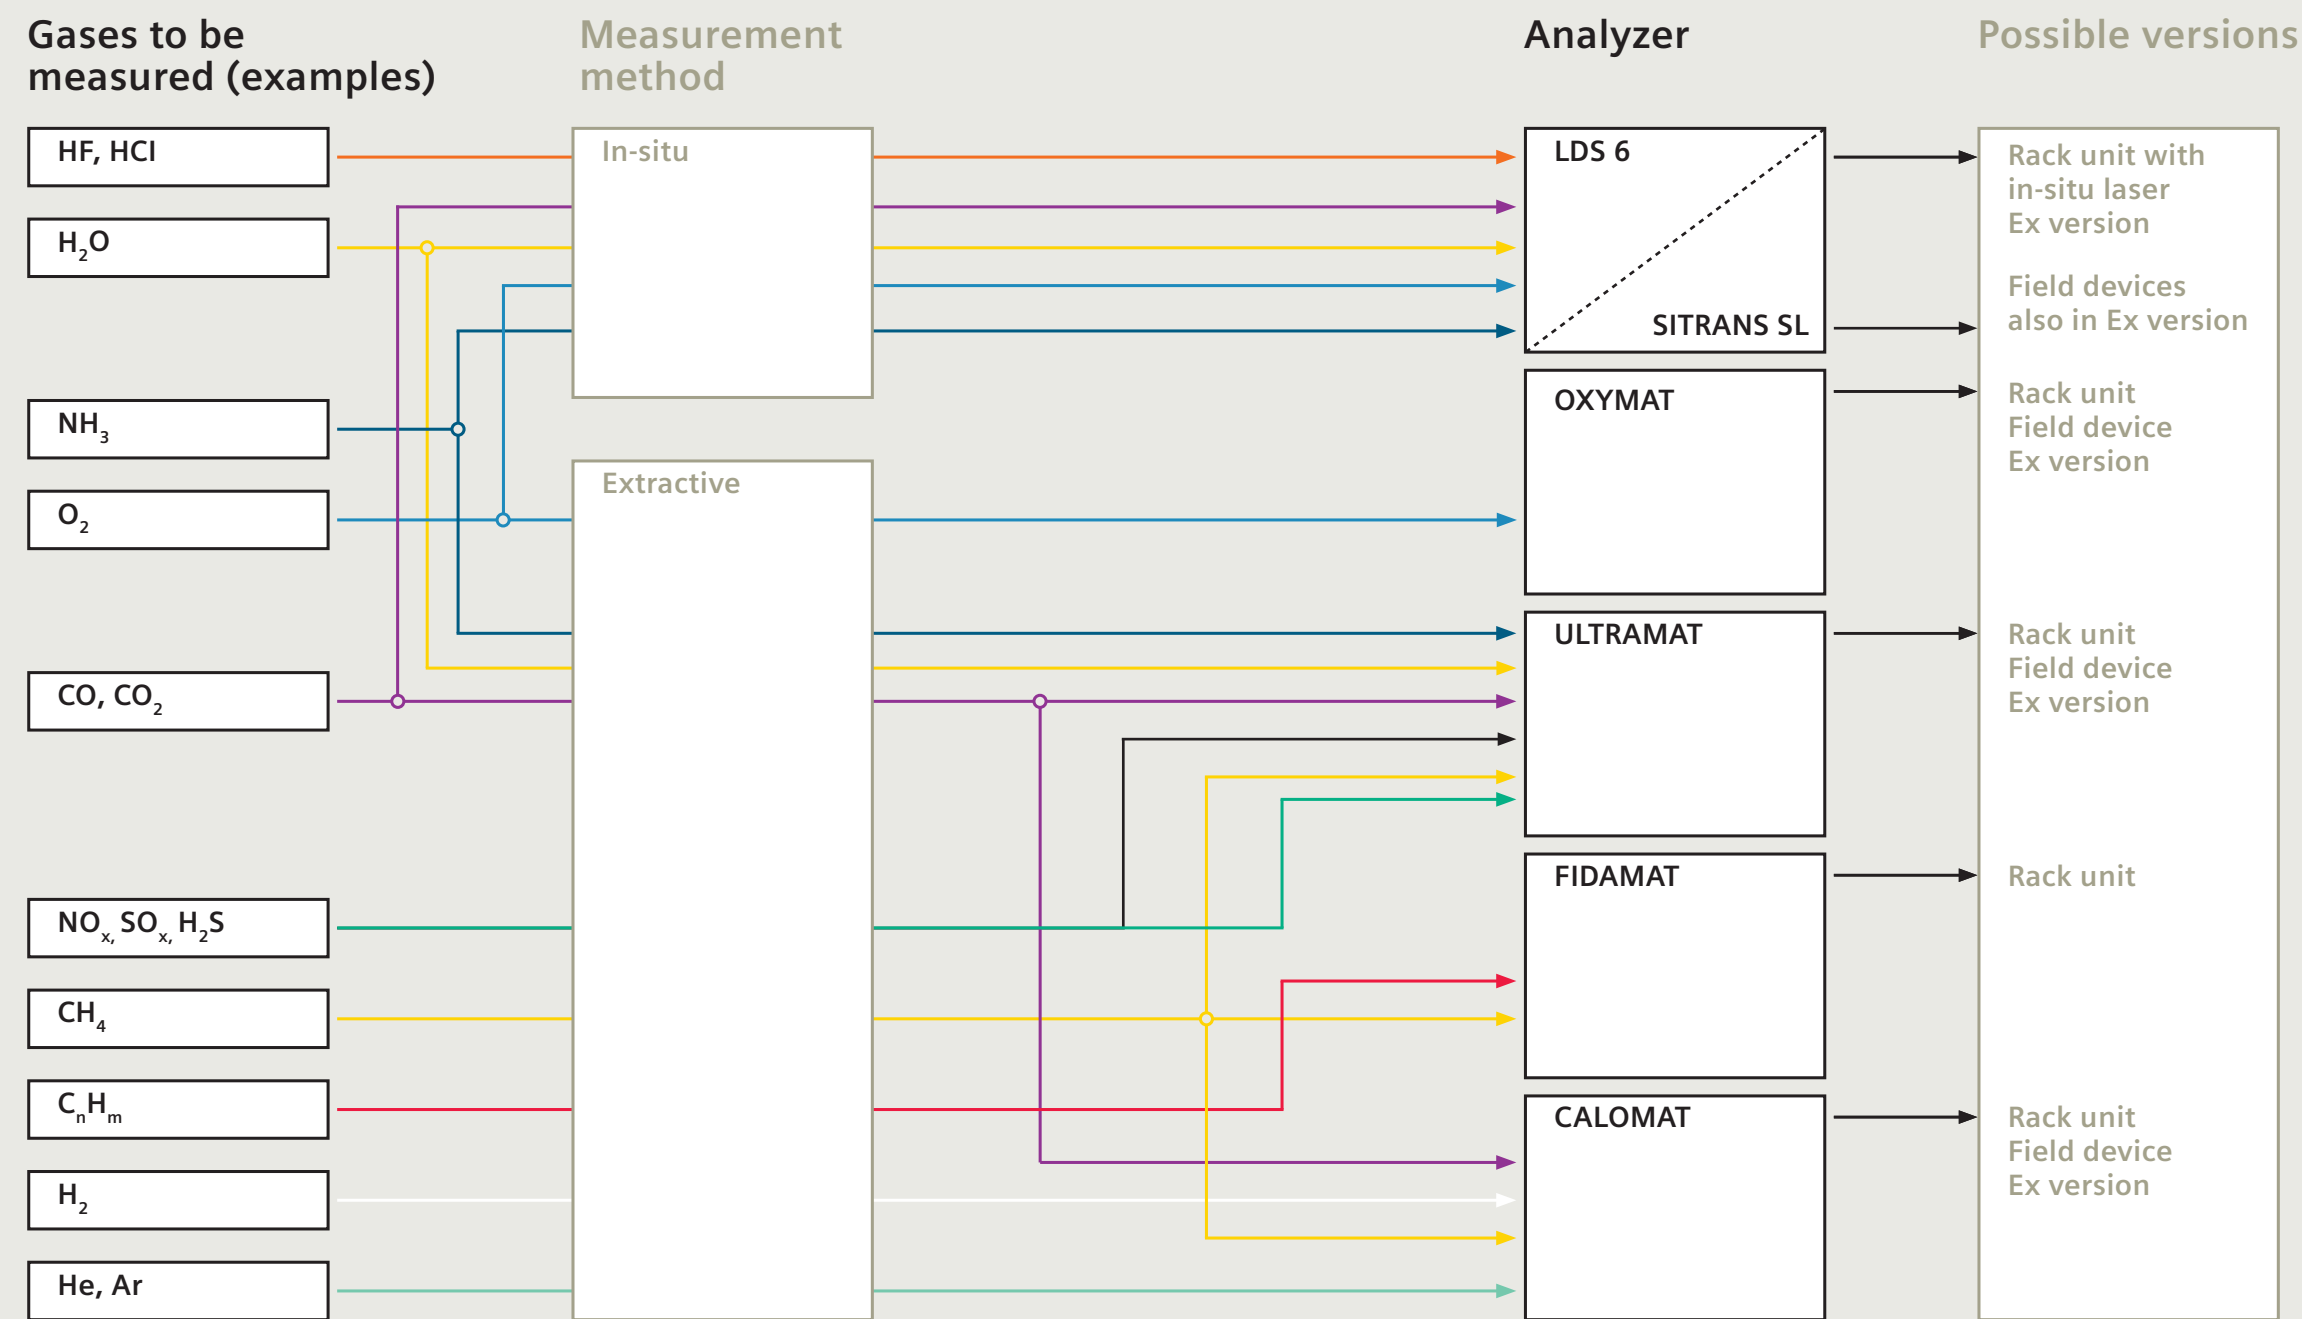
Gases to be measured (examples)

Measurement method

Analyzer

Possible versions

HF, HCl

$H_2O$

$NH_3$

$O_2$

CO, $CO_2$

$NO_{x,}$ $SO_{x,}$ $H_2S$

$CH_4$

$C_nH_m$

$H_2$

He, Ar

In-situ

Extractive

LDS 6

SITRANS SL

OXYMAT

ULTRAMAT

FIDAMAT

CALOMAT

Rack unit with in-situ laser Ex version

Field devices also in Ex version

Rack unit
Field device
Ex version

Rack unit
Field device
Ex version

Rack unit

Rack unit
Field device
Ex version